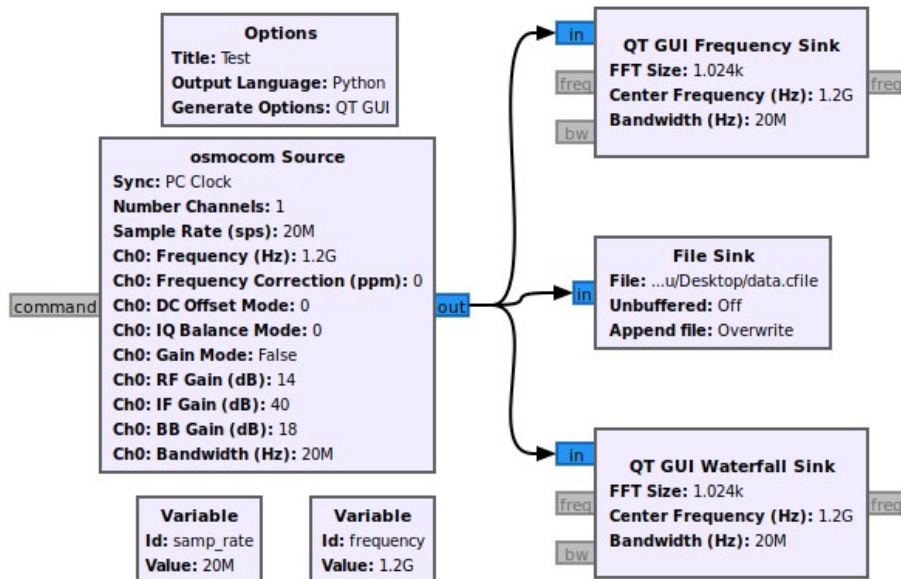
**Options**
**Title:** Test
**Output Language:** Python
**Generate Options:** QT GUI

**osmocom Source**
**Sync:** PC Clock
**Number Channels:** 1
**Sample Rate (sps):** 20M
**Ch0: Frequency (Hz):** 1.2G
**Ch0: Frequency Correction (ppm):** 0
**Ch0: DC Offset Mode:** 0
**Ch0: IQ Balance Mode:** 0
**Ch0: Gain Mode:** False
**Ch0: RF Gain (dB):** 14
**Ch0: IF Gain (dB):** 40
**Ch0: BB Gain (dB):** 18
**Ch0: Bandwidth (Hz):** 20M

command
out

in
freq
bw
**QT GUI Frequency Sink**
**FFT Size:** 1.024k
**Center Frequency (Hz):** 1.2G
**Bandwidth (Hz):** 20M
freq

in
**File Sink**
**File:** ...u/Desktop/data.cfile
**Unbuffered:** Off
**Append file:** Overwrite

in
freq
bw
**QT GUI Waterfall Sink**
**FFT Size:** 1.024k
**Center Frequency (Hz):** 1.2G
**Bandwidth (Hz):** 20M
freq

**Variable**
**Id:** samp_rate
**Value:** 20M

**Variable**
**Id:** frequency
**Value:** 1.2G